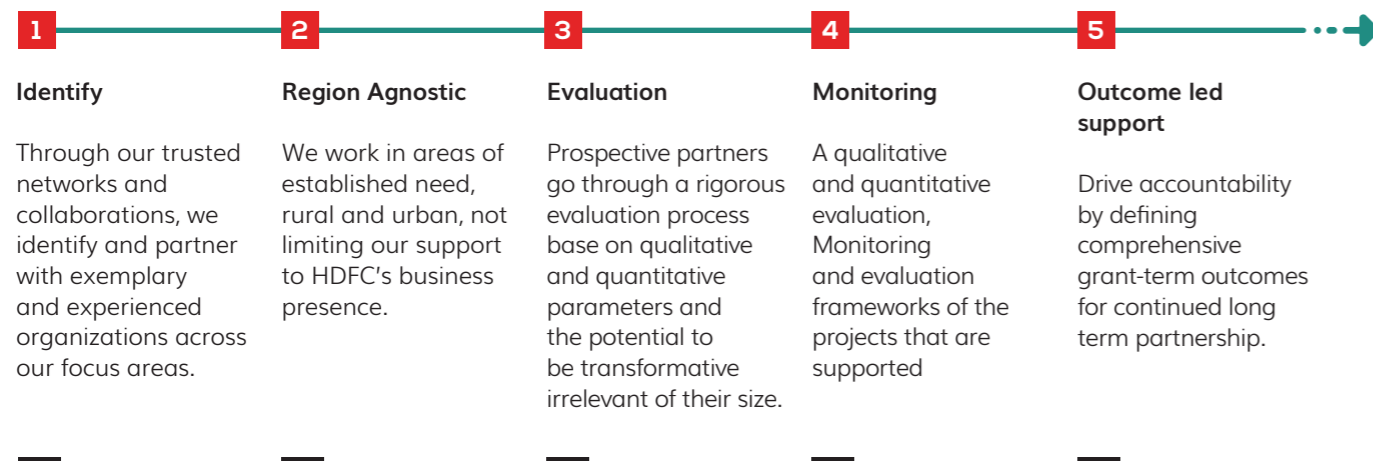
1

Identify

Through our trusted networks and collaborations, we identify and partner with exemplary and experienced organizations across our focus areas.

2

Region Agnostic

We work in areas of established need, rural and urban, not limiting our support to HDFC's business presence.

3

Evaluation

Prospective partners go through a rigorous evaluation process base on qualitative and quantitative parameters and the potential to be transformative irrelevant of their size.

4

Monitoring

A qualitative and quantitative evaluation, Monitoring and evaluation frameworks of the projects that are supported

5

Outcome led support

Drive accountability by defining comprehensive grant-term outcomes for continued long term partnership.